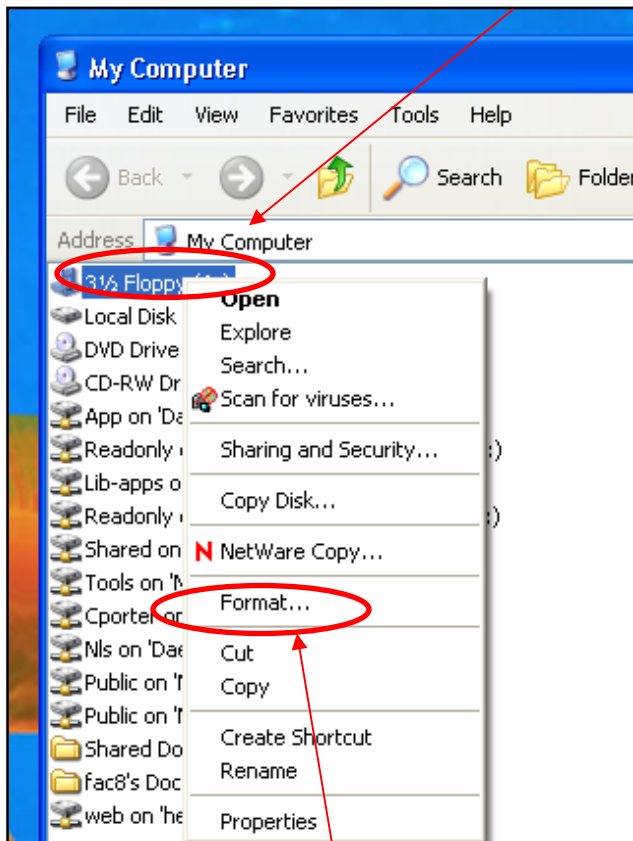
My Computer

File Edit View Favorites Tools Help

Back Search Folder

Address My Computer

3½ Floppy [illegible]
Local Disk
DVD Drive
CD-RW Dr
App on 'Da
Readonly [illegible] :)
Lib-apps o
Readonly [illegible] :)
Shared on
Tools on 'N
Cporter on
Nls on 'Dae
Public on 'N
Public on 'N
Shared Do
fac8's Doc
web on 'he

Open
Explore
Search...
Scan for viruses...
Sharing and Security...
Copy Disk...
NetWare Copy...
Format...
Cut
Copy
Create Shortcut
Rename
Properties